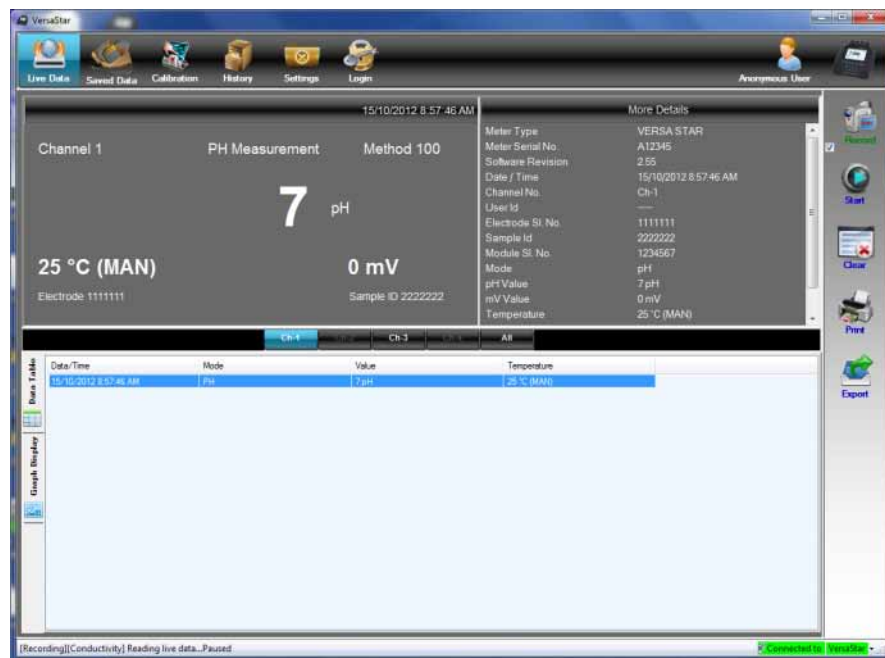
VersaStar

Live Data Saved Data Calibration History Settings Login Anonymous User

15/10/2012 8:57:46 AM

Channel 1 PH Measurement Method 100

7 pH

25 °C (MAN) 0 mV

Electrode 1111111 Sample ID 2222222

More Details

| | |
|---|---|
| Meter Type | VERSA STAR |
| Meter Serial No. | A12345 |
| Software Revision | 2.55 |
| Date / Time | 15/10/2012 8:57:46 AM |
| Channel No. | Ch-1 |
| User Id | ---- |
| Electrode Sl. No. | 1111111 |
| Sample Id | 2222222 |
| Module Sl. No. | 1234567 |
| Mode | pH |
| pH Value | 7 pH |
| mV Value | 0 mV |
| Temperature | 25 °C (MAN) |

Paused Start Clear Print Export

Ch-1 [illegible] Ch-3 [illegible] All

Data Table Graph Display

| Data/Time | Mode | Value | Temperature |
|---|---|---|---|
| 15/10/2012 8:57:46 AM | PH | 7 pH | 25 °C (MAN) |

[Recording][Conductivity] Reading live data...Paused

Connected to VersaStar